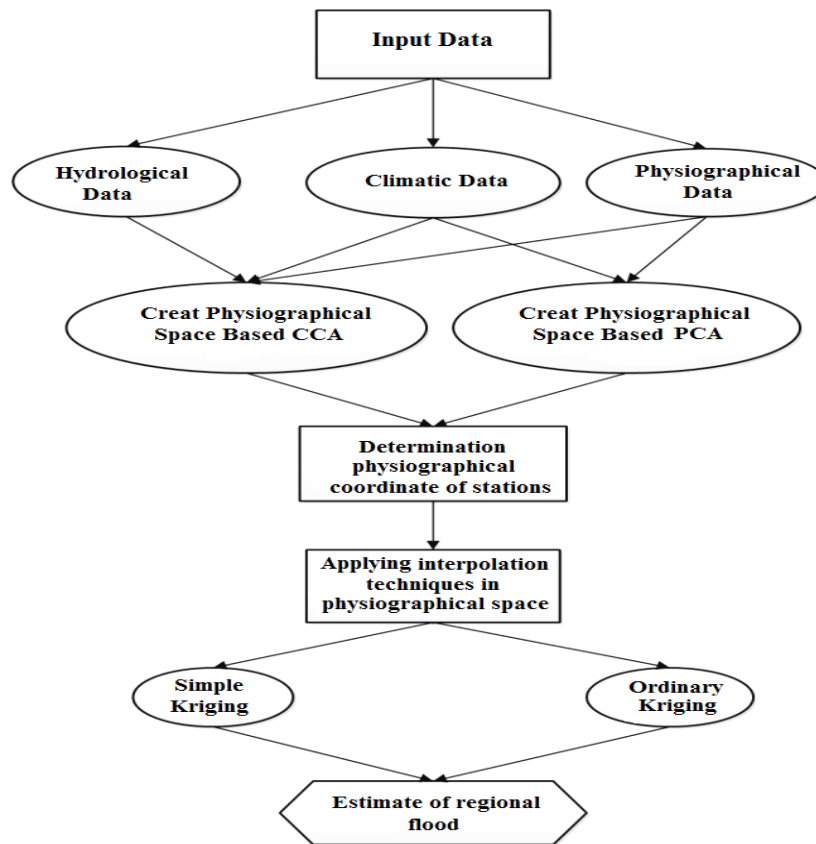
Input Data

Hydrological Data

Climatic Data

Physiographical Data

Creat Physiographical Space Based CCA

Creat Physiographical Space Based PCA

Determination physiographical coordinate of stations

Applying interpolation techniques in physiographical space

Simple Kriging

Ordinary Kriging

Estimate of regional flood